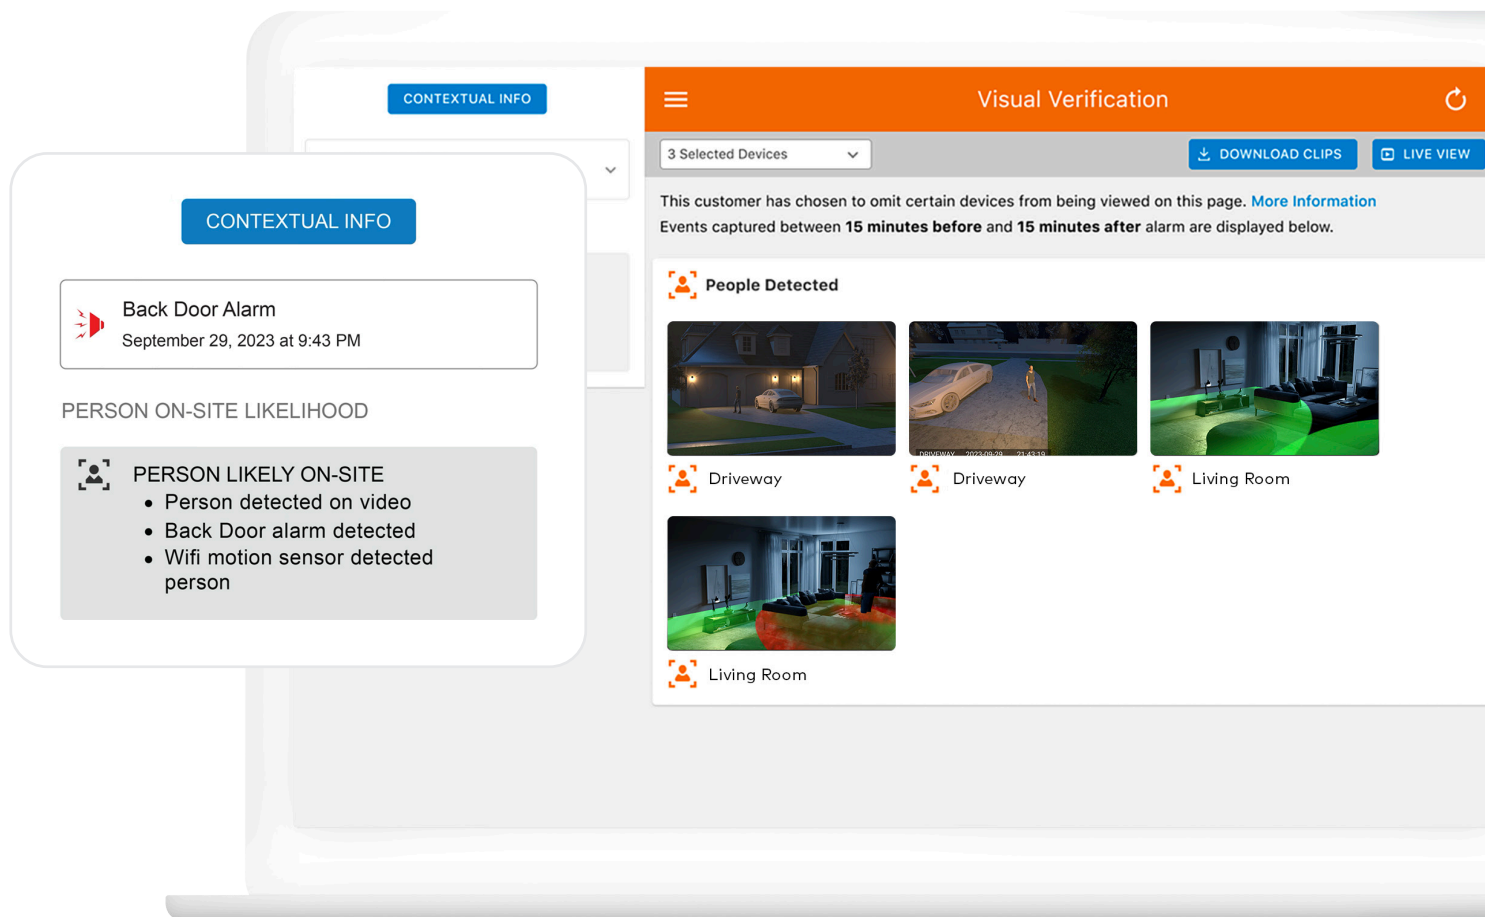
CONTEXTUAL INFO

CONTEXTUAL INFO

Back Door Alarm
September 29, 2023 at 9:43 PM

PERSON ON-SITE LIKELIHOOD

PERSON LIKELY ON-SITE
- Person detected on video
- Back Door alarm detected
- Wifi motion sensor detected person

Visual Verification

3 Selected Devices

DOWNLOAD CLIPS

LIVE VIEW

This customer has chosen to omit certain devices from being viewed on this page. More Information
Events captured between **15 minutes before** and **15 minutes after** alarm are displayed below.

People Detected

Driveway

DRIVEWAY 2023-09-29 21:43:19

Driveway

Living Room

Living Room